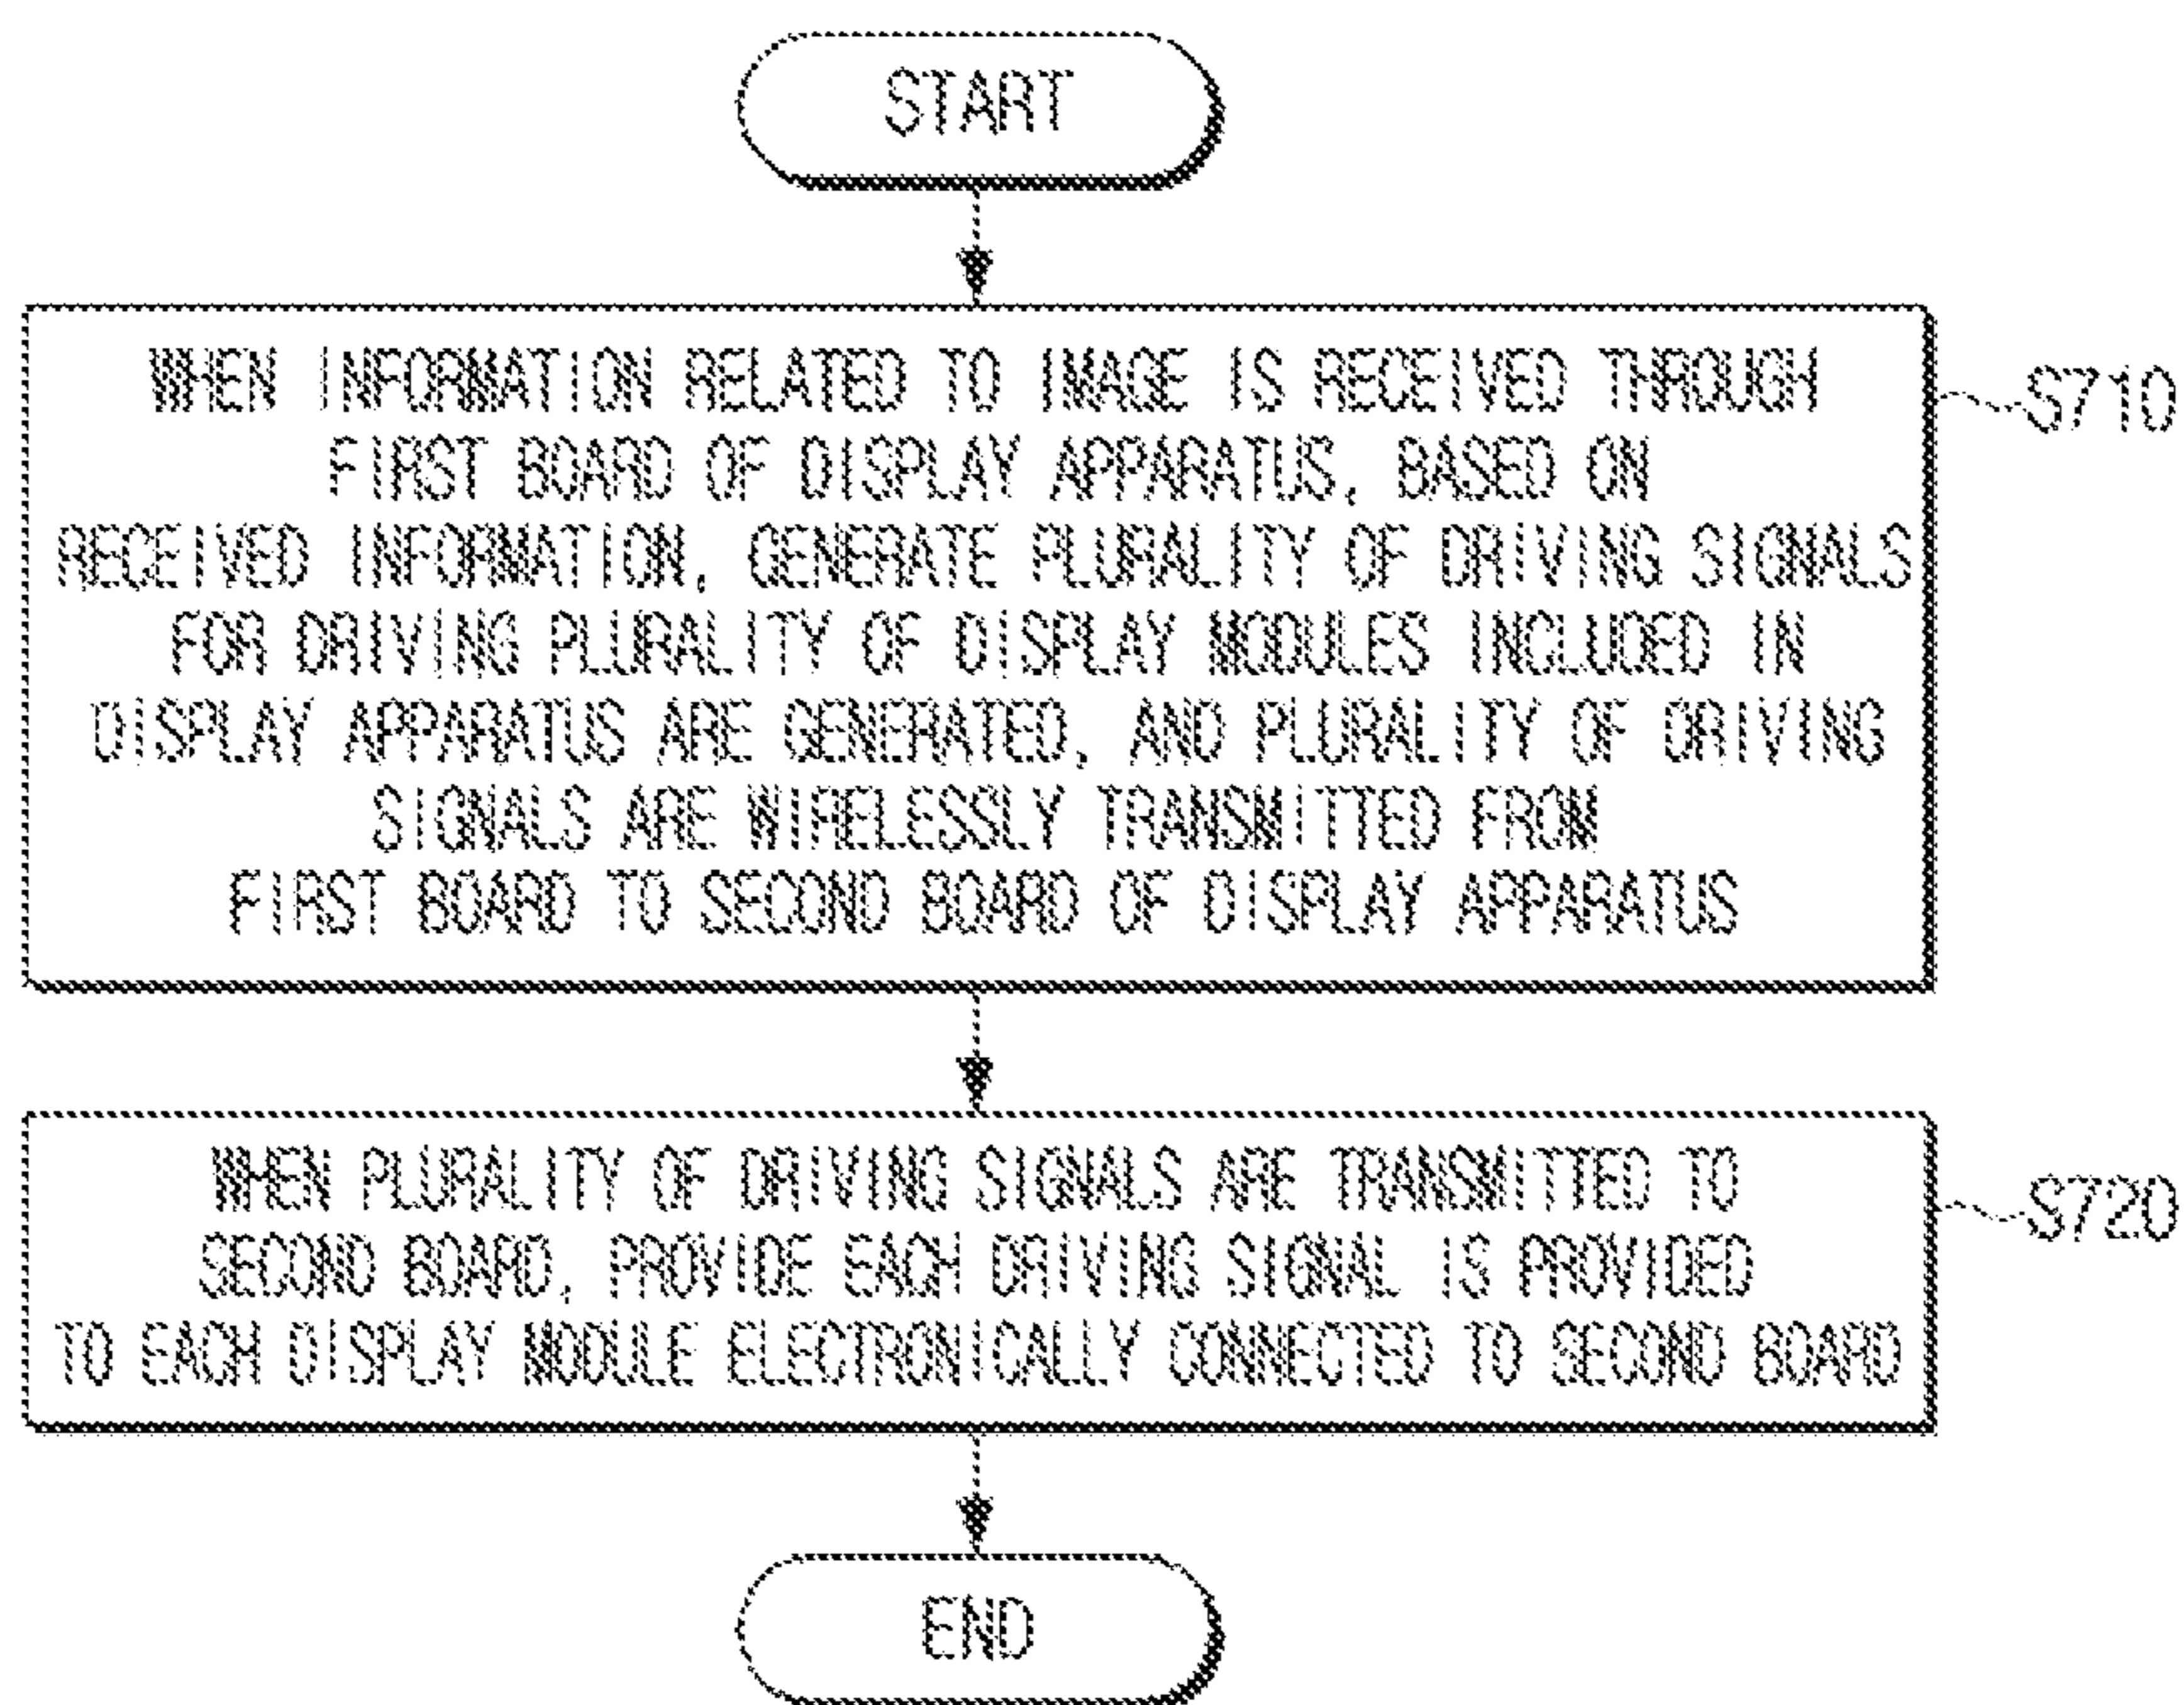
START

WHEN INFORMATION RELATED TO IMAGE IS RECEIVED THROUGH FIRST BOARD OF DISPLAY APPARATUS, BASED ON RECEIVED INFORMATION, GENERATE PLURALITY OF DRIVING SIGNALS FOR DRIVING PLURALITY OF DISPLAY MODULES INCLUDED IN DISPLAY APPARATUS ARE GENERATED, AND PLURALITY OF DRIVING SIGNALS ARE WIRELESSLY TRANSMITTED FROM FIRST BOARD TO SECOND BOARD OF DISPLAY APPARATUS

S710

WHEN PLURALITY OF DRIVING SIGNALS ARE TRANSMITTED TO SECOND BOARD, PROVIDE EACH DRIVING SIGNAL IS PROVIDED TO EACH DISPLAY MODULE ELECTRONICALLY CONNECTED TO SECOND BOARD

S720

END